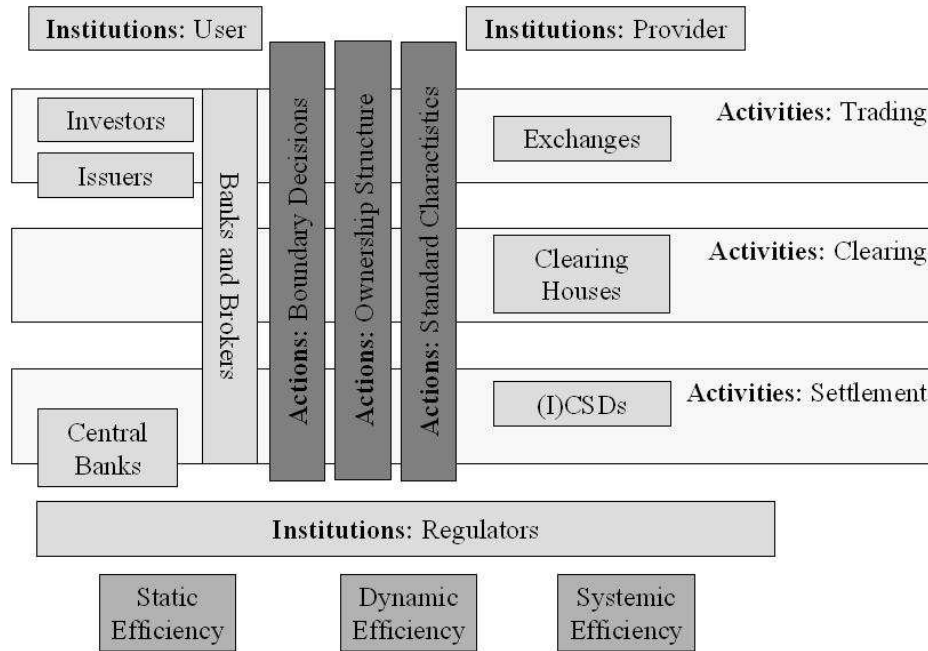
**Institutions:** User

**Institutions:** Provider

Investors

Issuers

Banks and Brokers

**Actions:** Boundary Decisions

**Actions:** Ownership Structure

**Actions:** Standard Charactistics

Exchanges

**Activities:** Trading

Clearing Houses

**Activities:** Clearing

(I)CSDs

**Activities:** Settlement

Central Banks

**Institutions:** Regulators

Static Efficiency

Dynamic Efficiency

Systemic Efficiency